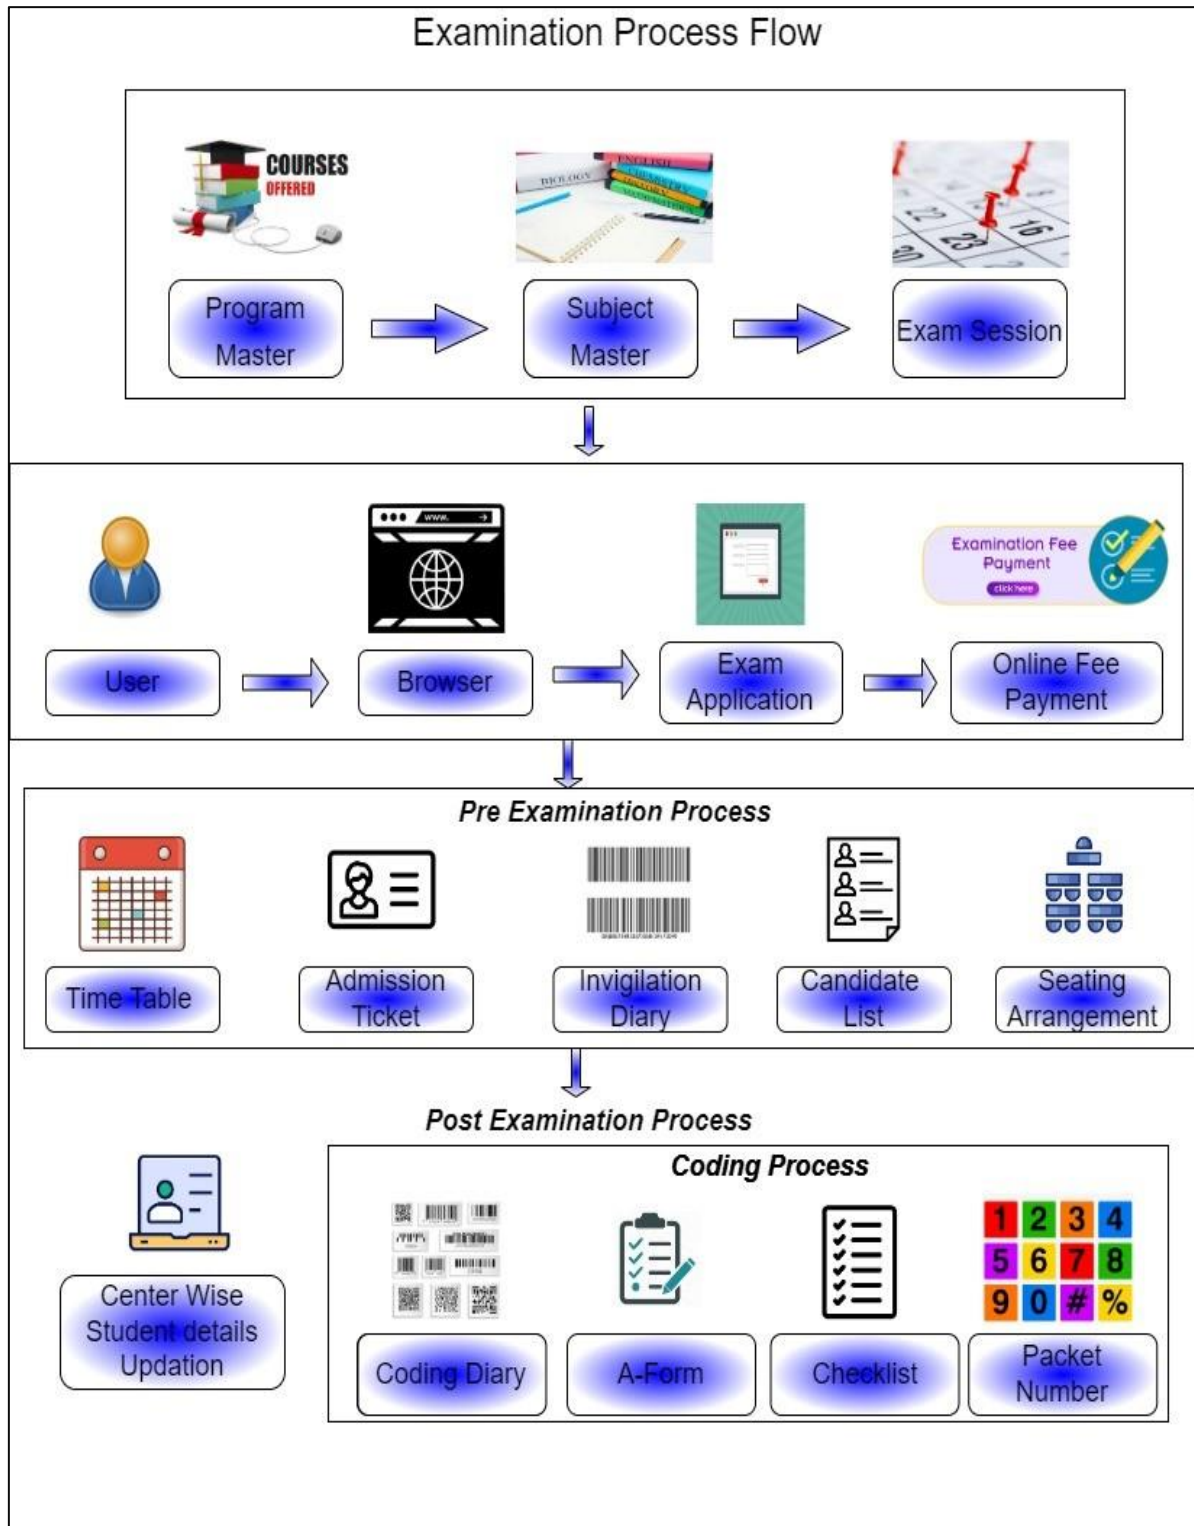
Examination Process Flow

COURSES OFFERED

BIOLOGY ENGLISH

22 23 16 30

Program Master

Subject Master

Exam Session

www.

Examination Fee Payment

click here

User

Browser

Exam Application

Online Fee Payment

Pre Examination Process

Time Table

Admission Ticket

Invigilation Diary

Candidate List

Seating Arrangement

Post Examination Process

Coding Process

1 2 3 4
5 6 7 8
9 0 # %

Center Wise Student details Updation

Coding Diary

A-Form

Checklist

Packet Number